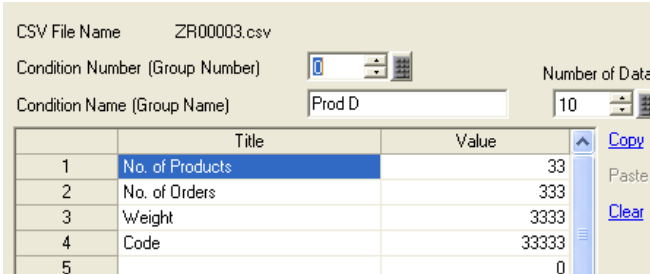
CSV File Name ZR00003.csv

Condition Number (Group Number) 0

Number of Data

Condition Name (Group Name) Prod D

10

| | Title | Value |
|---|---|---|
| 1 | No. of Products | 33 |
| 2 | No. of Orders | 333 |
| 3 | Weight | 3333 |
| 4 | Code | 33333 |
| 5 | | 0 |

Copy

Paste

Clear